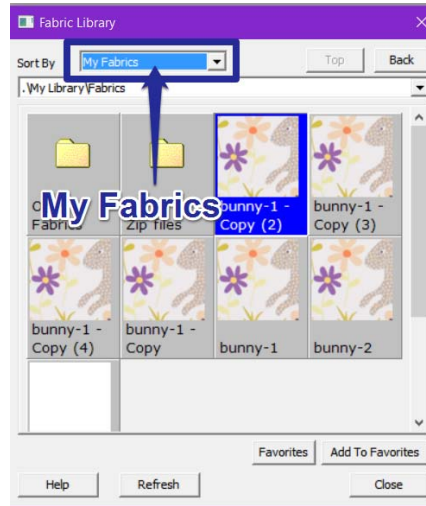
Fabric Library

Sort By My Fabrics Top Back

.\My Library\Fabrics

My Fabrics

O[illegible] Fabric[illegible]

Zip files

bunny-1 - Copy (2)

bunny-1 - Copy (3)

bunny-1 - Copy (4)

bunny-1 - Copy

bunny-1

bunny-2

Favorites Add To Favorites

Help Refresh Close